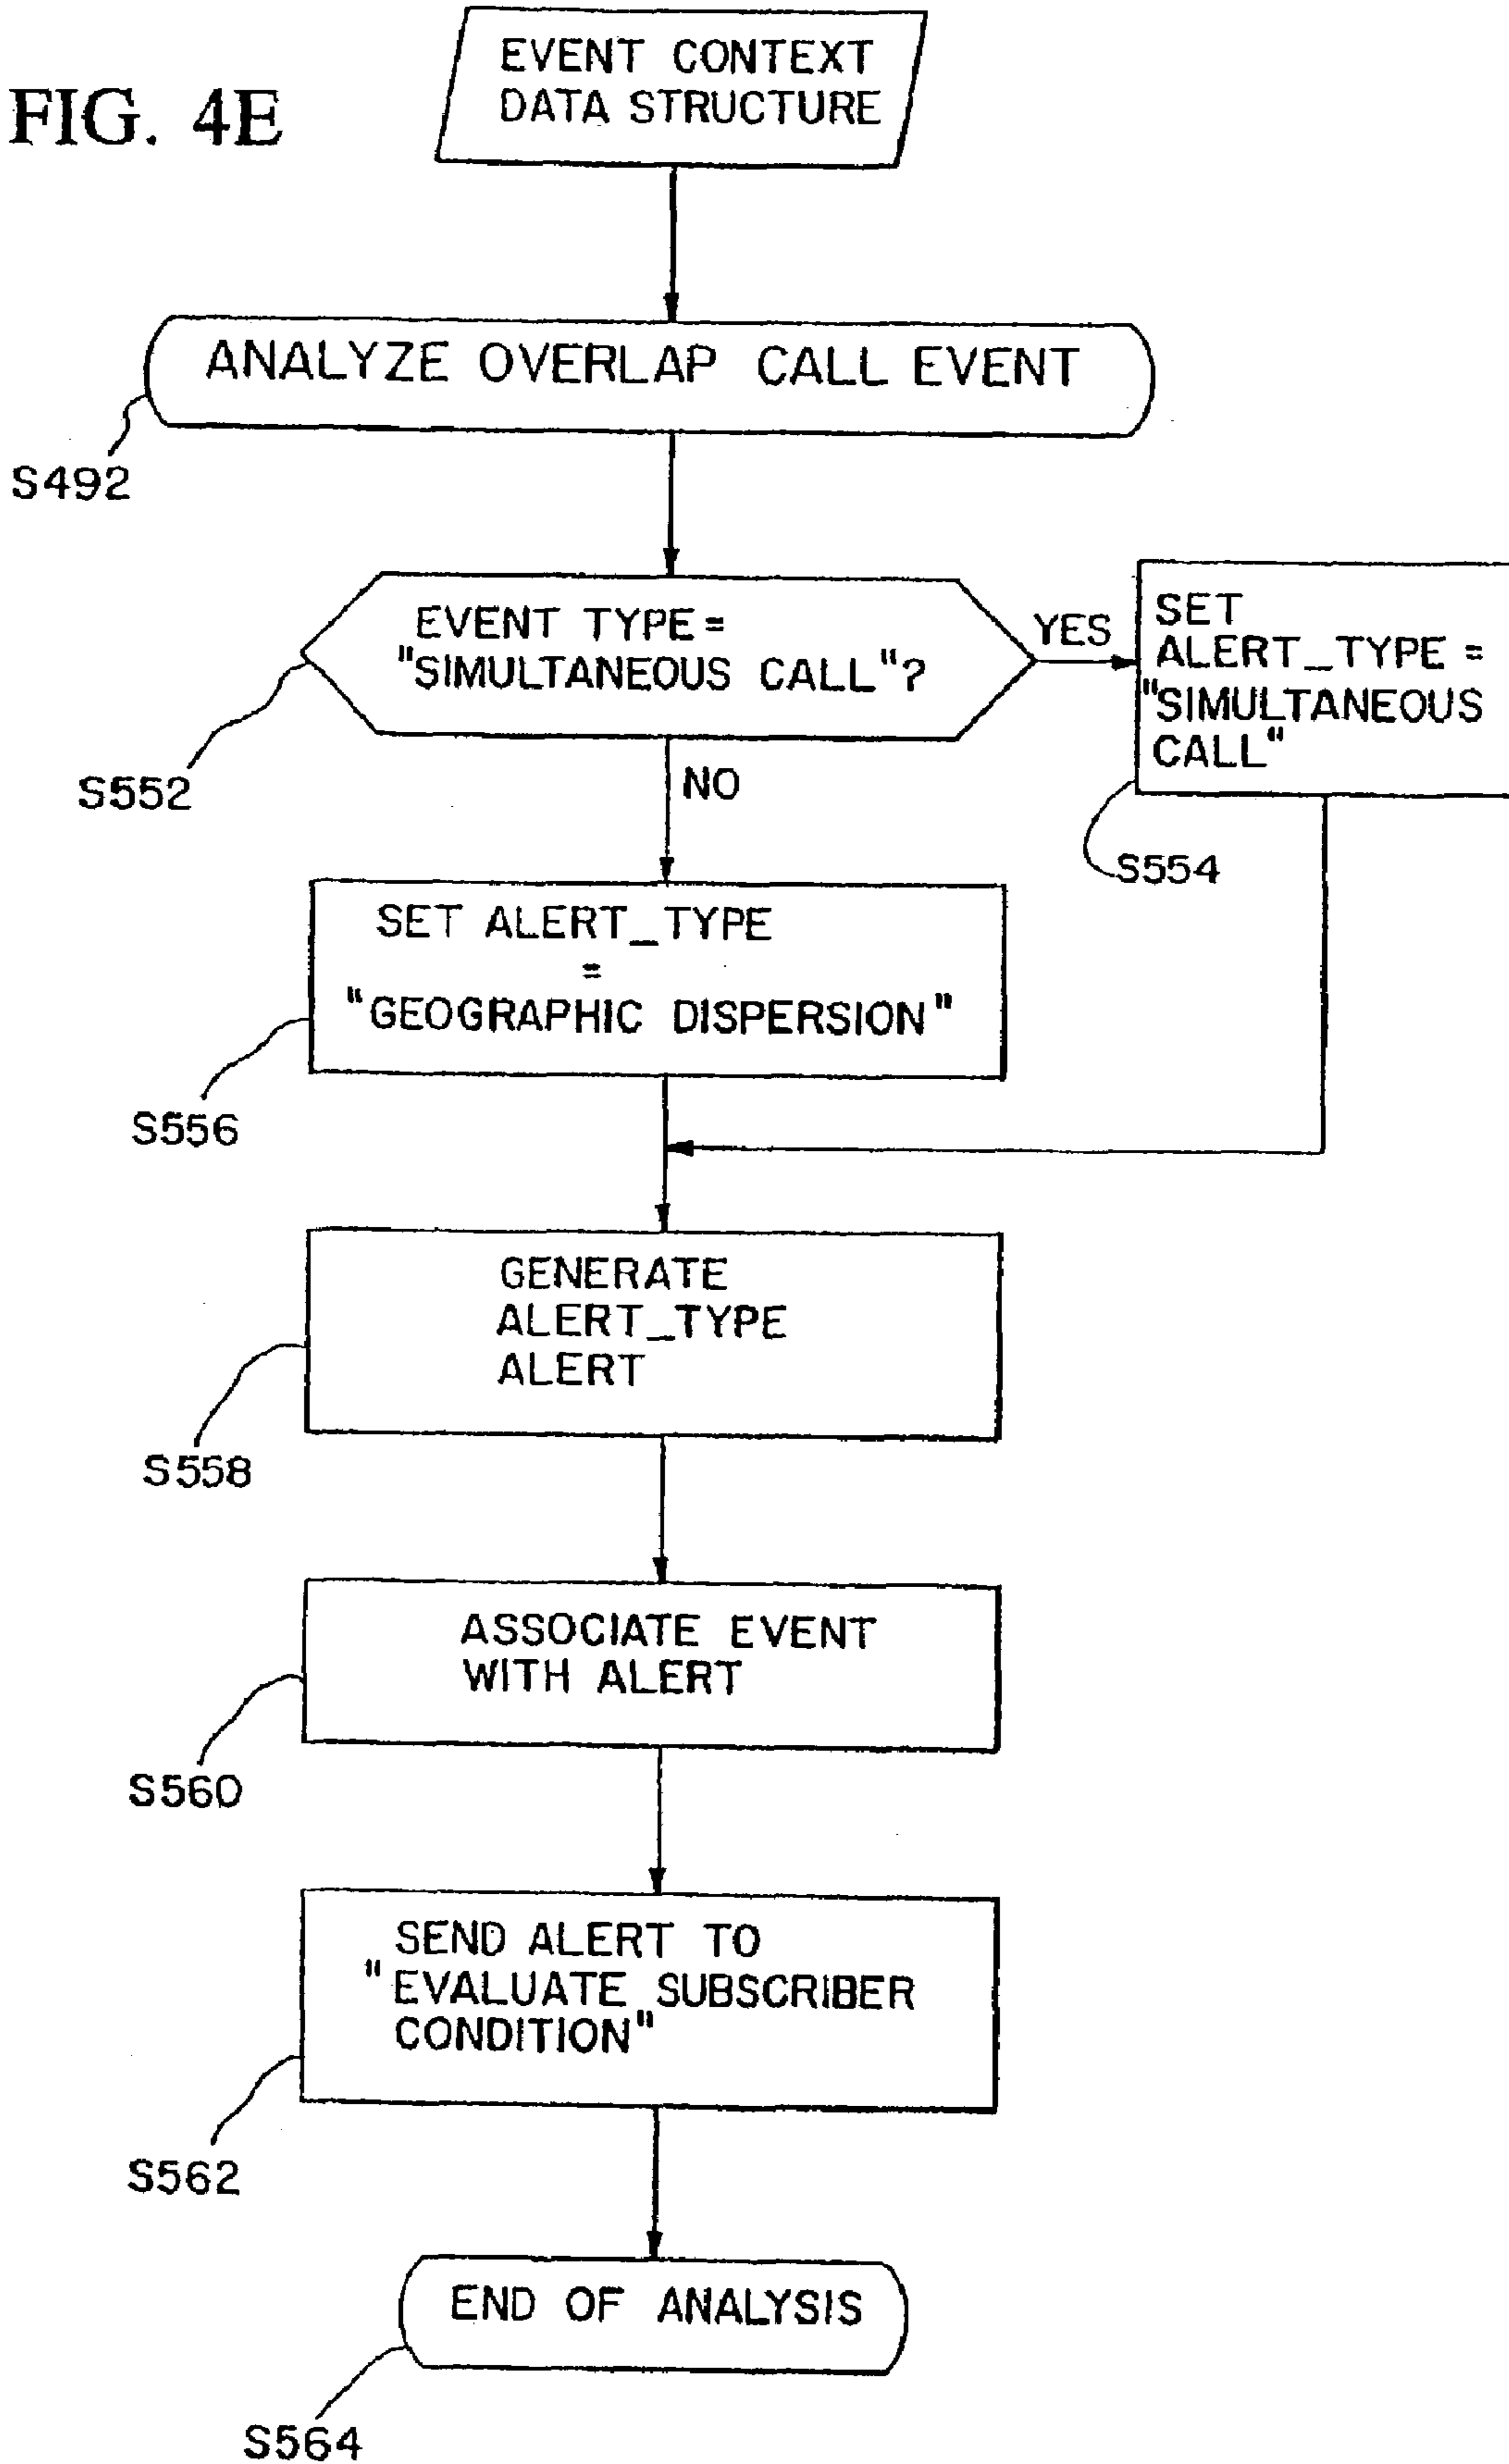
FIG. 4E

EVENT CONTEXT DATA STRUCTURE

ANALYZE OVERLAP CALL EVENT

S492

EVENT TYPE= "SIMULTANEOUS CALL"?

YES

SET ALERT_TYPE = "SIMULTANEOUS CALL"

S552

NO

S554

SET ALERT_TYPE = "GEOGRAPHIC DISPERSION"

S556

GENERATE ALERT_TYPE ALERT

S558

ASSOCIATE EVENT WITH ALERT

S560

SEND ALERT TO "EVALUATE SUBSCRIBER CONDITION"

S562

END OF ANALYSIS

S564